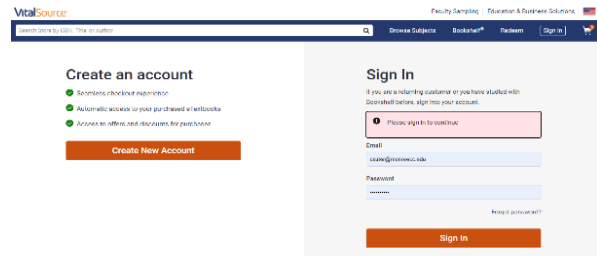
VitalSource

Faculty Sampling | Education & Business Solutions

Search Store by ISBN, Title or author

Browse Subjects Bookshelf® Redeem Sign In

Create an account

Seamless checkout experience

Automatic access to your purchased eTextbooks

Access to offers and discounts for purchases

Create New Account

Sign In

If you are a returning customer or you have studied with Bookshelf before, sign into your account.

Please sign in to continue

Email

csuter@monroecc.edu

Password

••••••••••

Forgot password?

Sign In